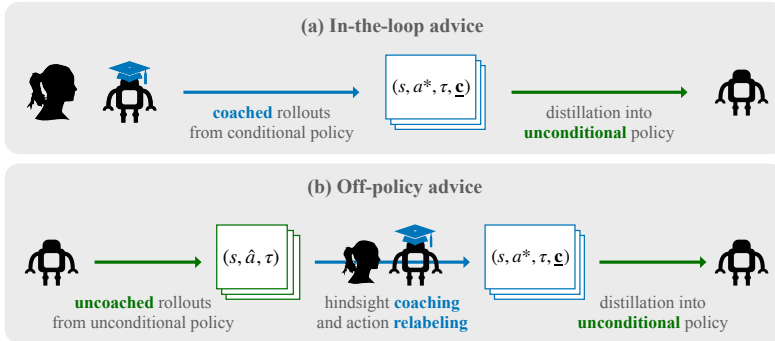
(a) In-the-loop advice

coached rollouts from conditional policy

$(s, a^*, \tau, \underline{\mathbf{c}})$

distillation into unconditional policy

(b) Off-policy advice

uncoached rollouts from unconditional policy

$(s, \hat{a}, \tau)$

hindsight coaching and action relabeling

$(s, a^*, \tau, \underline{\mathbf{c}})$

distillation into unconditional policy